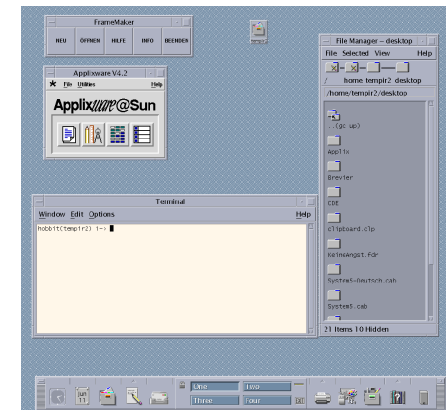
FrameMaker
NEU ÖFFNEN HILFE INFO BEENDEN

Applixware V4.2
File Utilities Help
Applixware@Sun

Terminal
Window Edit Options Help
hobbit(tempir2) 1-

File Manager – desktop
File Selected View Help
/ home tempir2 desktop
/home/tempir2/desktop
..(go up)
Applix
Breyier
CDE
clipboard.clp
Keinwegst.fdr
System5-Deutsch.cab
System5.cab
21 Items 10 Hidden

One Two
Three Four